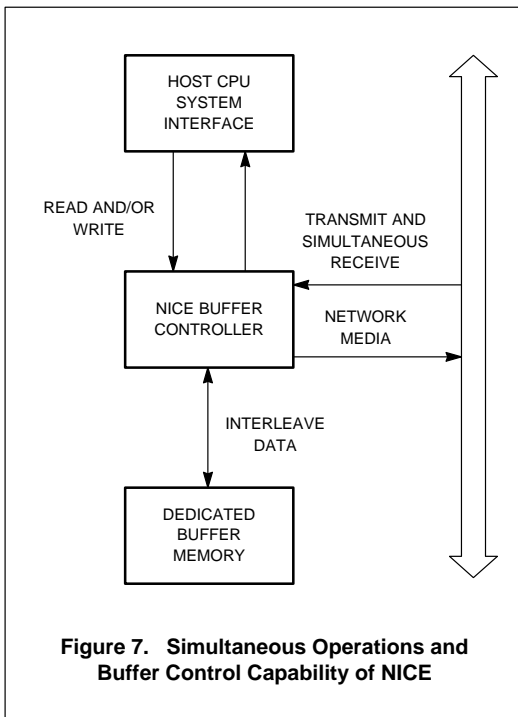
HOST CPU SYSTEM INTERFACE

READ AND/OR WRITE

TRANSMIT AND SIMULTANEOUS RECEIVE

NICE BUFFER CONTROLLER

NETWORK MEDIA

INTERLEAVE DATA

DEDICATED BUFFER MEMORY

Figure 7. Simultaneous Operations and Buffer Control Capability of NICE